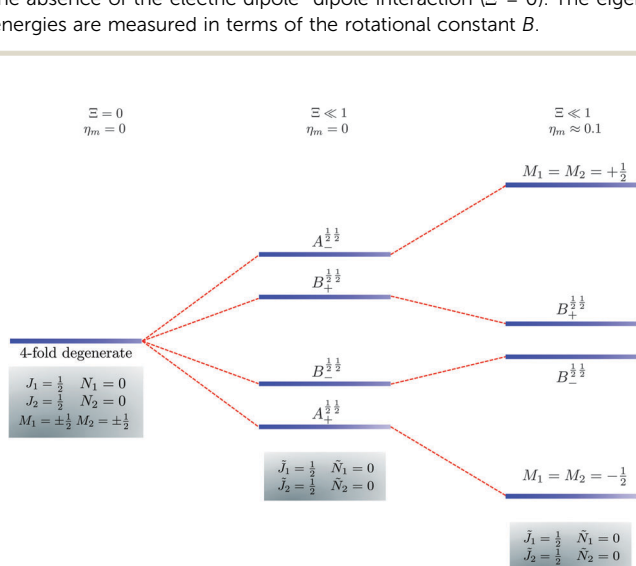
the absence of the electric dipole–dipole interaction ($\Xi = 0$). The eigen energies are measured in terms of the rotational constant $B$.

$\Xi = 0$
$\eta_m = 0$

$\Xi \ll 1$
$\eta_m = 0$

$\Xi \ll 1$
$\eta_m \approx 0.1$

$M_1 = M_2 = +\frac{1}{2}$

$A_-^{\frac{1}{2}\frac{1}{2}}$

$B_+^{\frac{1}{2}\frac{1}{2}}$

$B_+^{\frac{1}{2}\frac{1}{2}}$

4-fold degenerate

$J_1 = \frac{1}{2}$ $N_1 = 0$
$J_2 = \frac{1}{2}$ $N_2 = 0$
$M_1 = \pm\frac{1}{2}$ $M_2 = \pm\frac{1}{2}$

$B_-^{\frac{1}{2}\frac{1}{2}}$

$B_-^{\frac{1}{2}\frac{1}{2}}$

$A_+^{\frac{1}{2}\frac{1}{2}}$

$\tilde{J}_1 = \frac{1}{2}$ $\tilde{N}_1 = 0$
$\tilde{J}_2 = \frac{1}{2}$ $\tilde{N}_2 = 0$

$M_1 = M_2 = -\frac{1}{2}$

$\tilde{J}_1 = \frac{1}{2}$ $\tilde{N}_1 = 0$
$\tilde{J}_2 = \frac{1}{2}$ $\tilde{N}_2 = 0$